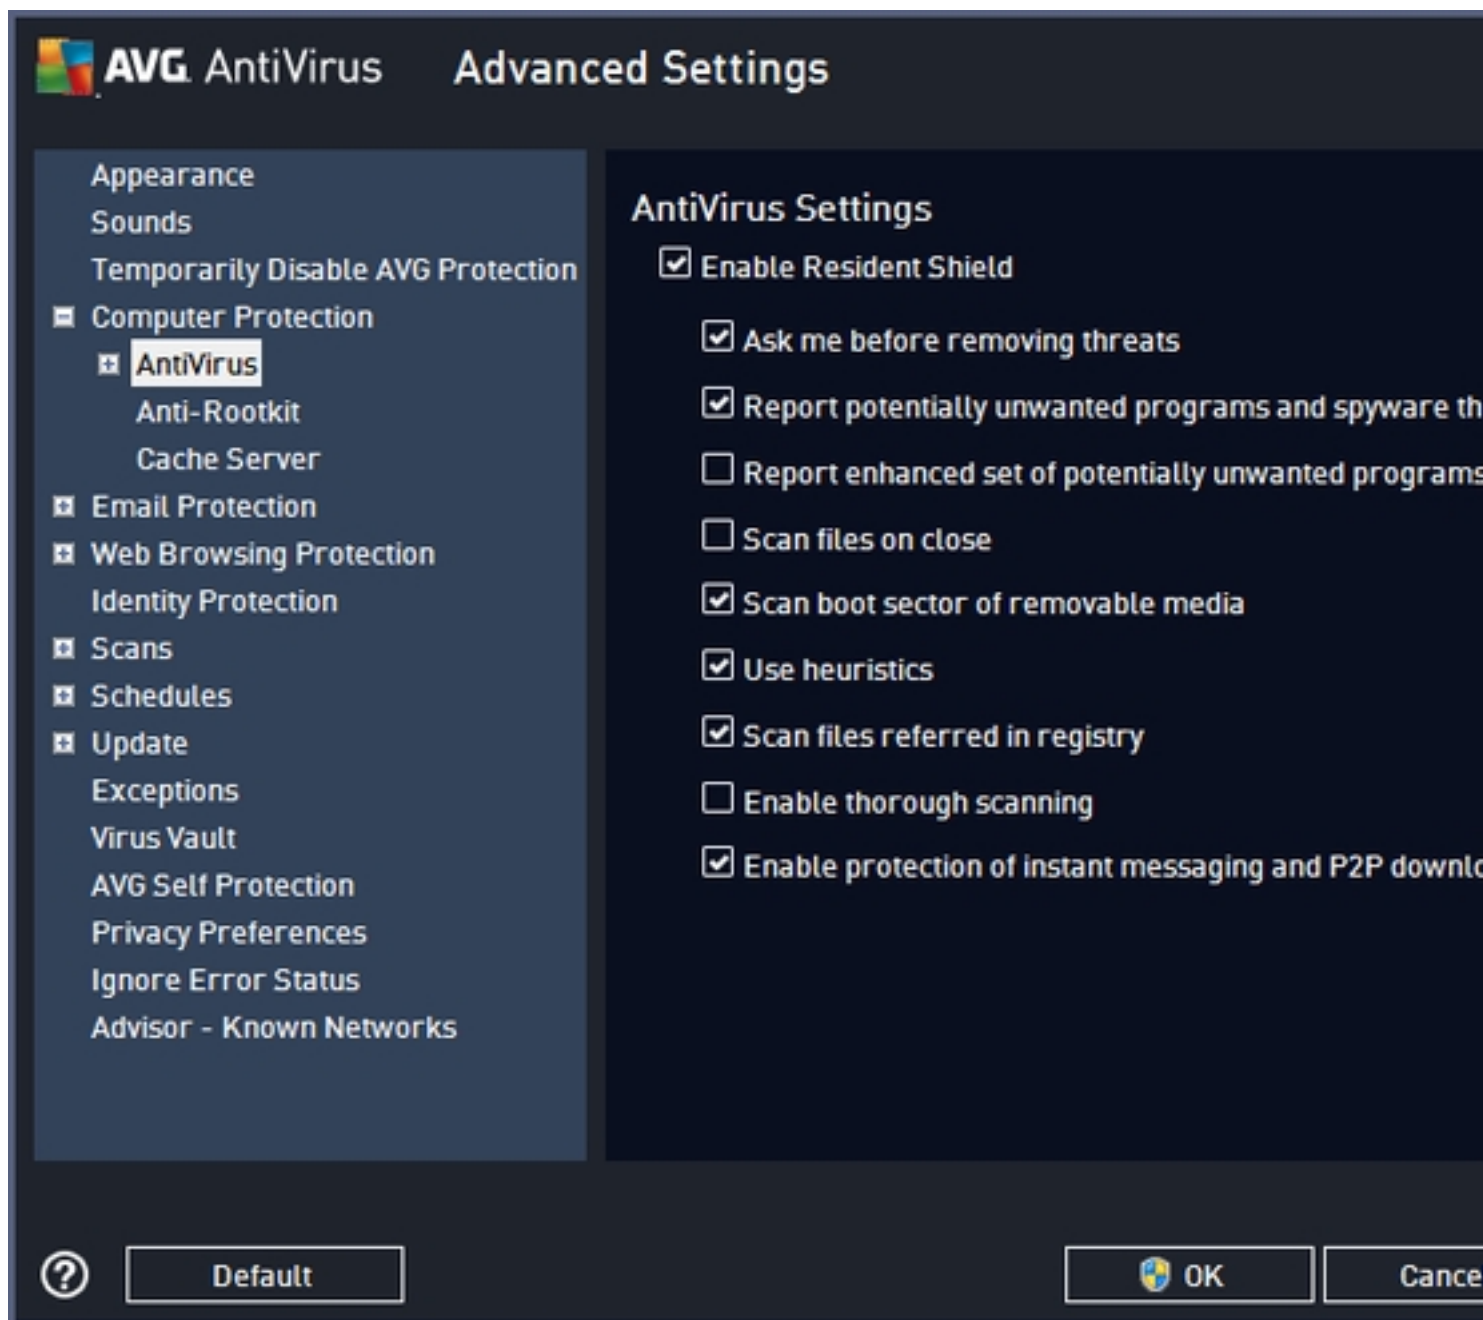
AVG AntiVirus Advanced Settings

Appearance
Sounds
Temporarily Disable AVG Protection
Computer Protection
AntiVirus
Anti-Rootkit
Cache Server
Email Protection
Web Browsing Protection
Identity Protection
Scans
Schedules
Update
Exceptions
Virus Vault
AVG Self Protection
Privacy Preferences
Ignore Error Status
Advisor - Known Networks

AntiVirus Settings
Enable Resident Shield
Ask me before removing threats
Report potentially unwanted programs and spyware th
Report enhanced set of potentially unwanted programs
Scan files on close
Scan boot sector of removable media
Use heuristics
Scan files referred in registry
Enable thorough scanning
Enable protection of instant messaging and P2P downlo

Default
OK
Cance